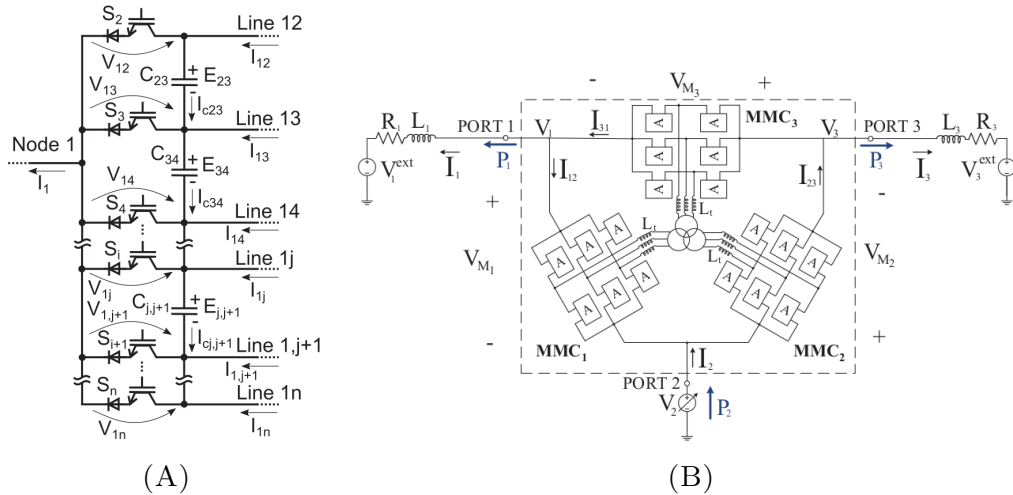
$S_2$
Line 12
$V_{12}$
$I_{12}$
$C_{23}$
$+ E_{23}$
$V_{13}$
$I_{c23}$
$S_3$
Line 13
Node 1
$C_{34}$
$+ E_{34}$
$I_{13}$
$I_1$
$V_{14}$
$I_{c34}$
$S_4$
Line 14
$I_{14}$
$S_i$
Line 1j
$V_{1j}$
$I_{1j}$
$V_{1,j+1}$
$C_{j,j+1}$
$+ E_{j,j+1}$
$S_{i+1}$
$I_{cj,j+1}$
Line 1,j+1
$I_{1,j+1}$
$S_n$
Line 1n
$V_{1n}$
$I_{1n}$
(A)

-
$V_{M_3}$
+
$R_1$
$L_1$
PORT 1
$V_1$
$I_{31}$
MMC$_3$
$V_3$
PORT 3
$L_3$
$R_3$
$V_1^{ext}$
$I_1$
$P_1$
$I_{12}$
$L_t$
$I_{23}$
$P_3$
$I_3$
$V_3^{ext}$
+
-
$L_t$
$L_t$
$V_{M_1}$
$V_{M_2}$
-
MMC$_1$
MMC$_2$
+
$I_2$
PORT 2
$V_2$
$P_2$
(B)